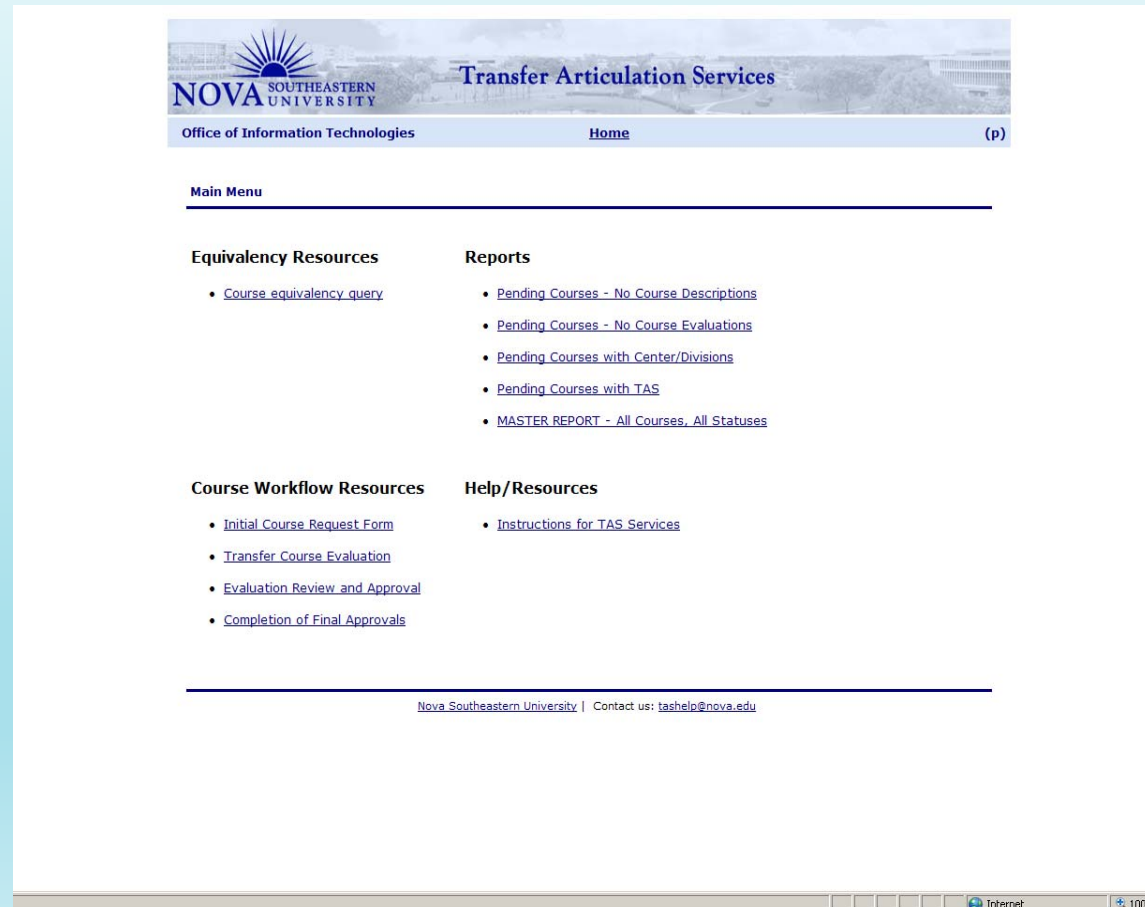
NOVA SOUTHEASTERN UNIVERSITY

Transfer Articulation Services

Office of Information Technologies | Home | (p)

Main Menu

Equivalency Resources

- Course equivalency query

Reports

- Pending Courses - No Course Descriptions
- Pending Courses - No Course Evaluations
- Pending Courses with Center/Divisions
- Pending Courses with TAS
- MASTER REPORT - All Courses, All Statuses

Course Workflow Resources

- Initial Course Request Form
- Transfer Course Evaluation
- Evaluation Review and Approval
- Completion of Final Approvals

Help/Resources

- Instructions for TAS Services

Nova Southeastern University | Contact us: tashelp@nova.edu

Internet

100